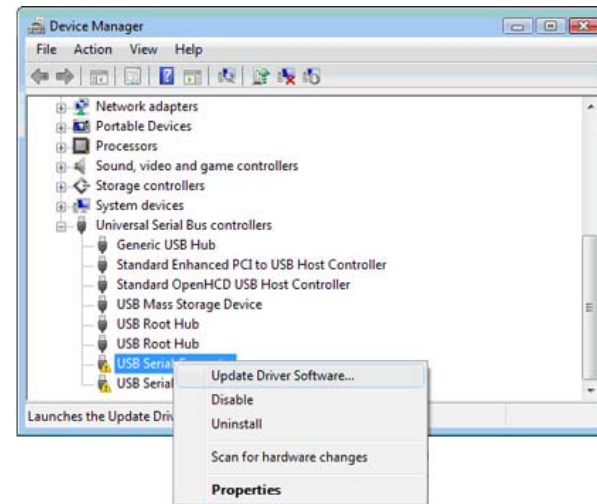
Device Manager

File Action View Help

Network adapters
Portable Devices
Processors
Sound, video and game controllers
Storage controllers
System devices
Universal Serial Bus controllers
Generic USB Hub
Standard Enhanced PCI to USB Host Controller
Standard OpenHCD USB Host Controller
USB Mass Storage Device
USB Root Hub
USB Root Hub
USB Serial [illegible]
USB Serial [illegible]

Update Driver Software...
Disable
Uninstall
Scan for hardware changes
Properties

Launches the Update Driv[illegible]